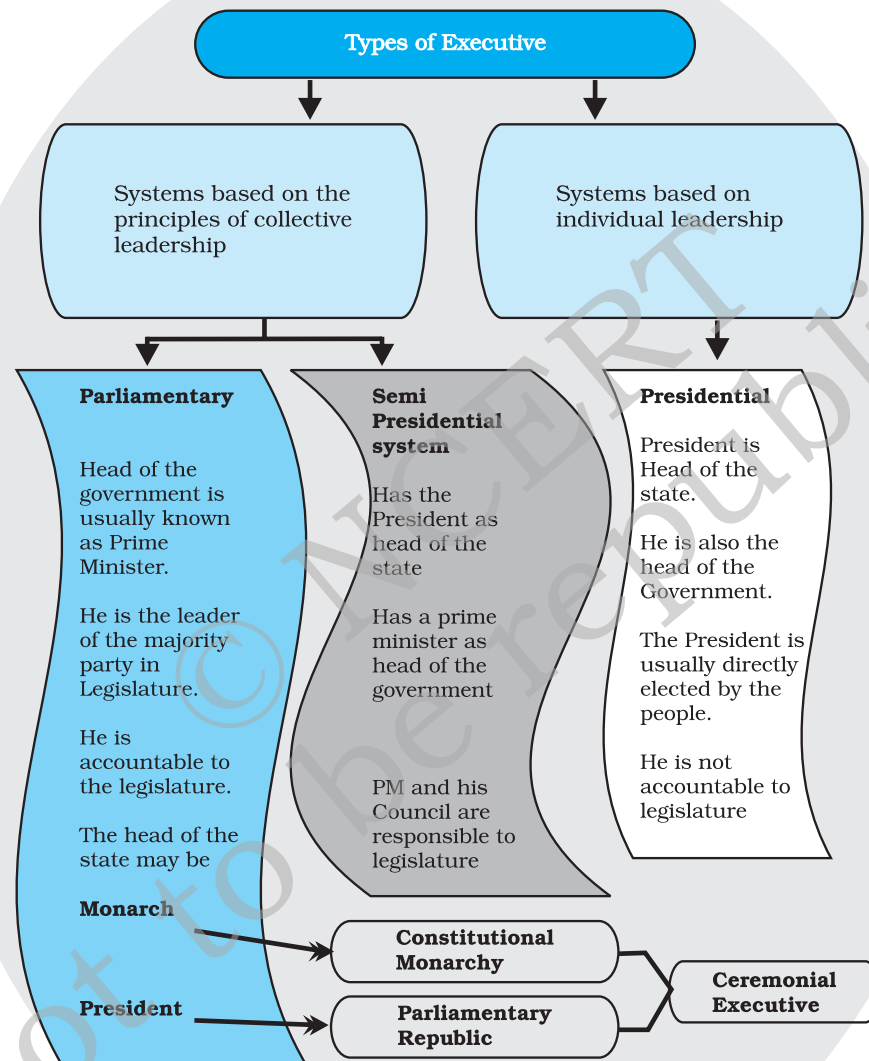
Types of Executive

Systems based on the principles of collective leadership

Systems based on individual leadership

Parliamentary

Head of the government is usually known as Prime Minister.

He is the leader of the majority party in Legislature.

He is accountable to the legislature.

The head of the state may be

Monarch

President

Semi Presidential system

Has the President as head of the state

Has a prime minister as head of the government

PM and his Council are responsible to legislature

Presidential

President is Head of the state.

He is also the head of the Government.

The President is usually directly elected by the people.

He is not accountable to legislature

Constitutional Monarchy

Parliamentary Republic

Ceremonial Executive

© NCERT not to be republished